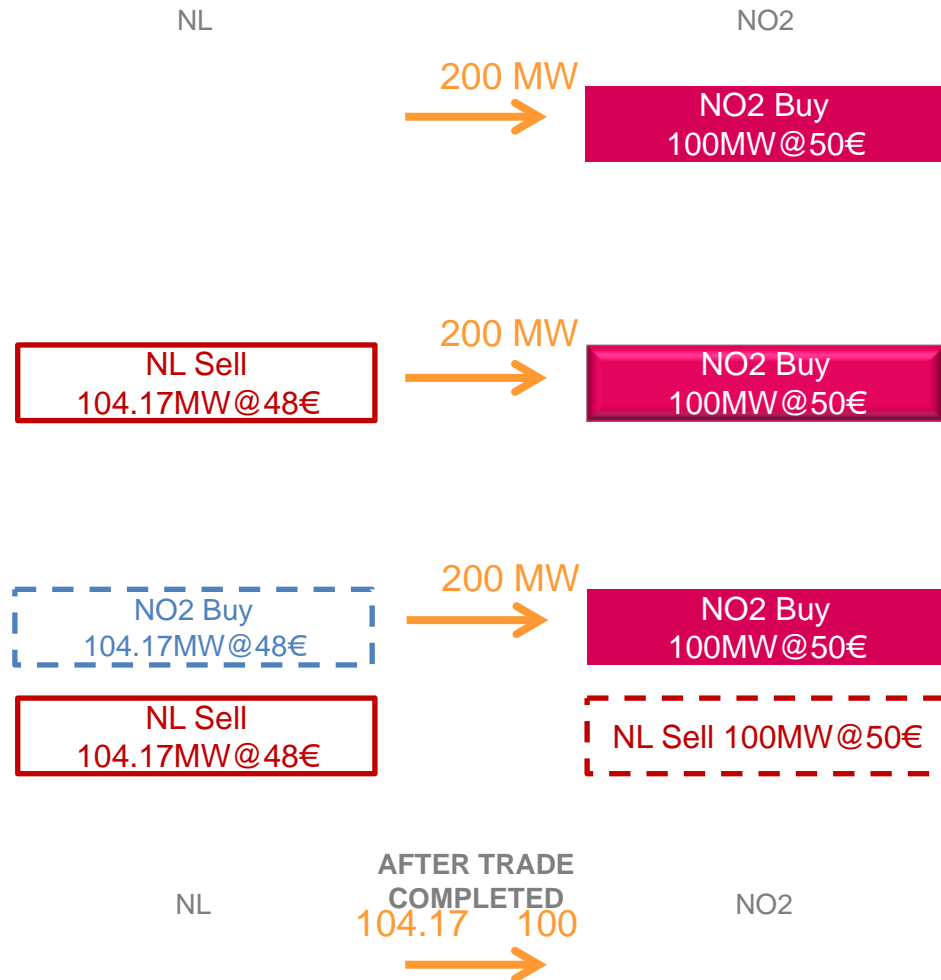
NL

NO2

200 MW

NO2 Buy
100MW@50€

NL Sell
104.17MW@48€

200 MW

NO2 Buy
100MW@50€

NO2 Buy
104.17MW@48€

200 MW

NO2 Buy
100MW@50€

NL Sell
104.17MW@48€

NL Sell 100MW@50€

AFTER TRADE COMPLETED

NL

104.17 100

NO2